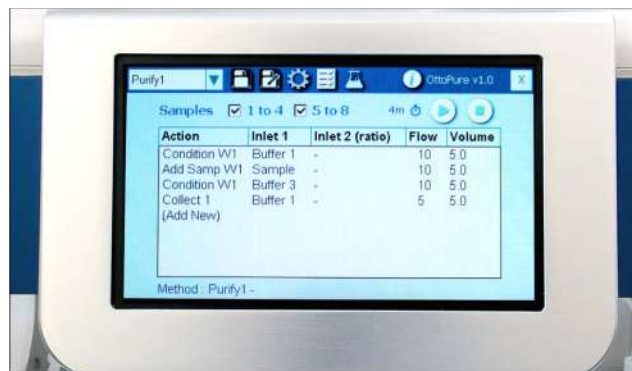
Purify1

OttoPure v1.0

X

Samples ☑ 1 to 4 ☑ 5 to 8 4m

| Action | Inlet 1 | Inlet 2 (ratio) | Flow | Volume |
|---|---|---|---|---|
| Condition W1 | Buffer 1 | - | 10 | 5.0 |
| Add Samp W1 | Sample | - | 10 | 5.0 |
| Condition W1 | Buffer 3 | - | 10 | 5.0 |
| Collect 1 | Buffer 1 | - | 5 | 5.0 |
| (Add New) | | | | |

Method : Purify1 -